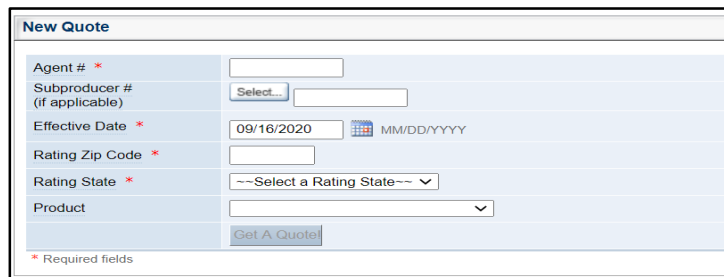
New Quote

| | |
|---|---|
| Agent # * | |
| Subproducer # (if applicable) | Select... |
| Effective Date * | 09/16/2020 MM/DD/YYYY |
| Rating Zip Code * | |
| Rating State * | ~~Select a Rating State~~ |
| Product | |
| | Get A Quote! |

* Required fields